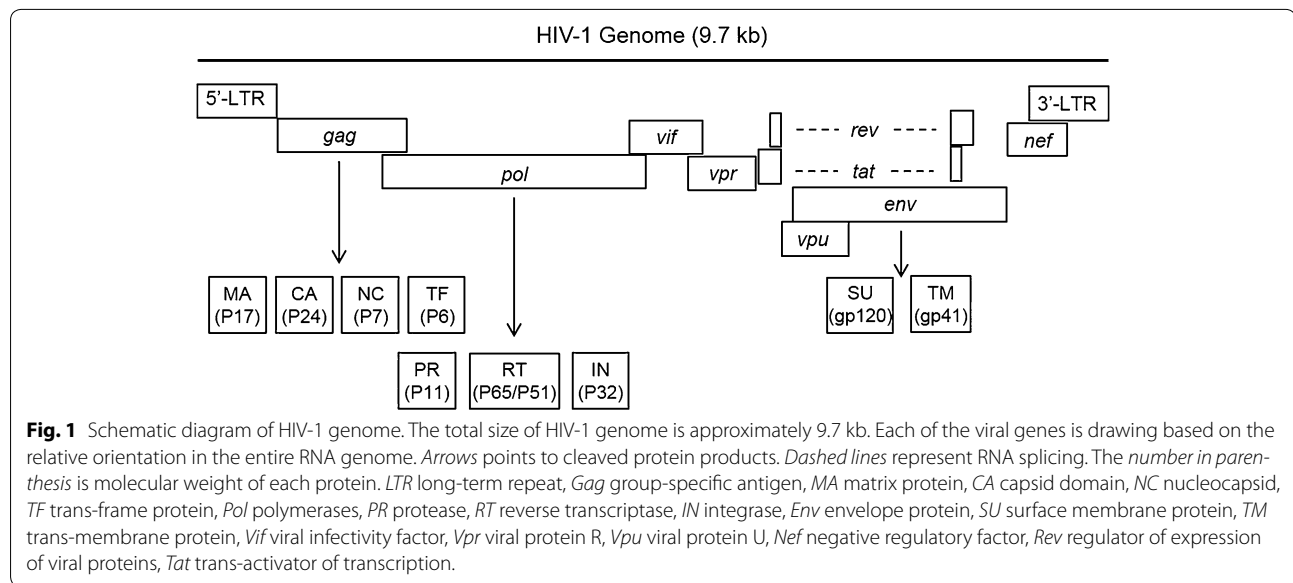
HIV-1 Genome (9.7 kb)

5'-LTR

gag

vif

rev

3'-LTR

nef

pol

vpr

tat

env

vpu

MA (P17)

CA (P24)

NC (P7)

TF (P6)

SU (gp120)

TM (gp41)

PR (P11)

RT (P65/P51)

IN (P32)

**Fig. 1** Schematic diagram of HIV-1 genome. The total size of HIV-1 genome is approximately 9.7 kb. Each of the viral genes is drawing based on the relative orientation in the entire RNA genome. *Arrows* points to cleaved protein products. *Dashed lines* represent RNA splicing. The *number in parenthesis* is molecular weight of each protein. *LTR* long-term repeat, *Gag* group-specific antigen, *MA* matrix protein, *CA* capsid domain, *NC* nucleocapsid, *TF* trans-frame protein, *Pol* polymerases, *PR* protease, *RT* reverse transcriptase, *IN* integrase, *Env* envelope protein, *SU* surface membrane protein, *TM* trans-membrane protein, *Vif* viral infectivity factor, *Vpr* viral protein R, *Vpu* viral protein U, *Nef* negative regulatory factor, *Rev* regulator of expression of viral proteins, *Tat* trans-activator of transcription.